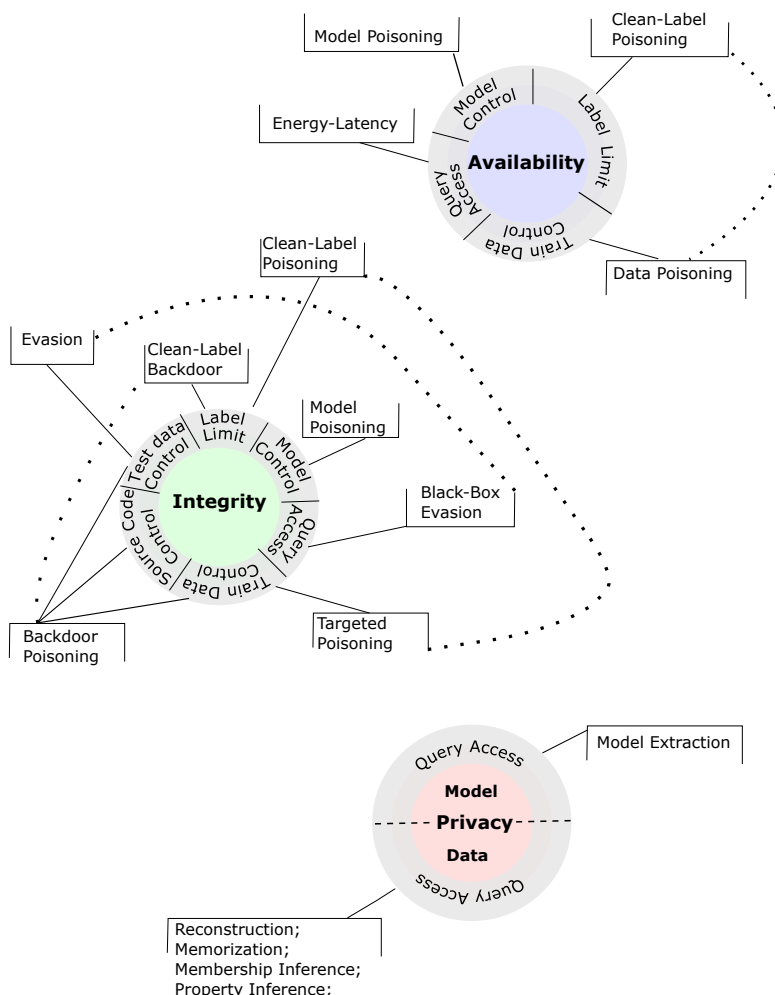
Model Poisoning

Clean-Label Poisoning

Energy-Latency

Model Control

Label Limit

Query Access

Availability

Train Data Control

Data Poisoning

Clean-Label Poisoning

Evasion

Clean-Label Backdoor

Model Poisoning

Label Limit

Test data Control

Model Control

Integrity

Source Code Control

Query Access

Black-Box Evasion

Train Data Control

Backdoor Poisoning

Targeted Poisoning

Model Extraction

Query Access

Model

Privacy

Data

Query Access

Reconstruction;
Memorization;
Membership Inference;
Property Inference;